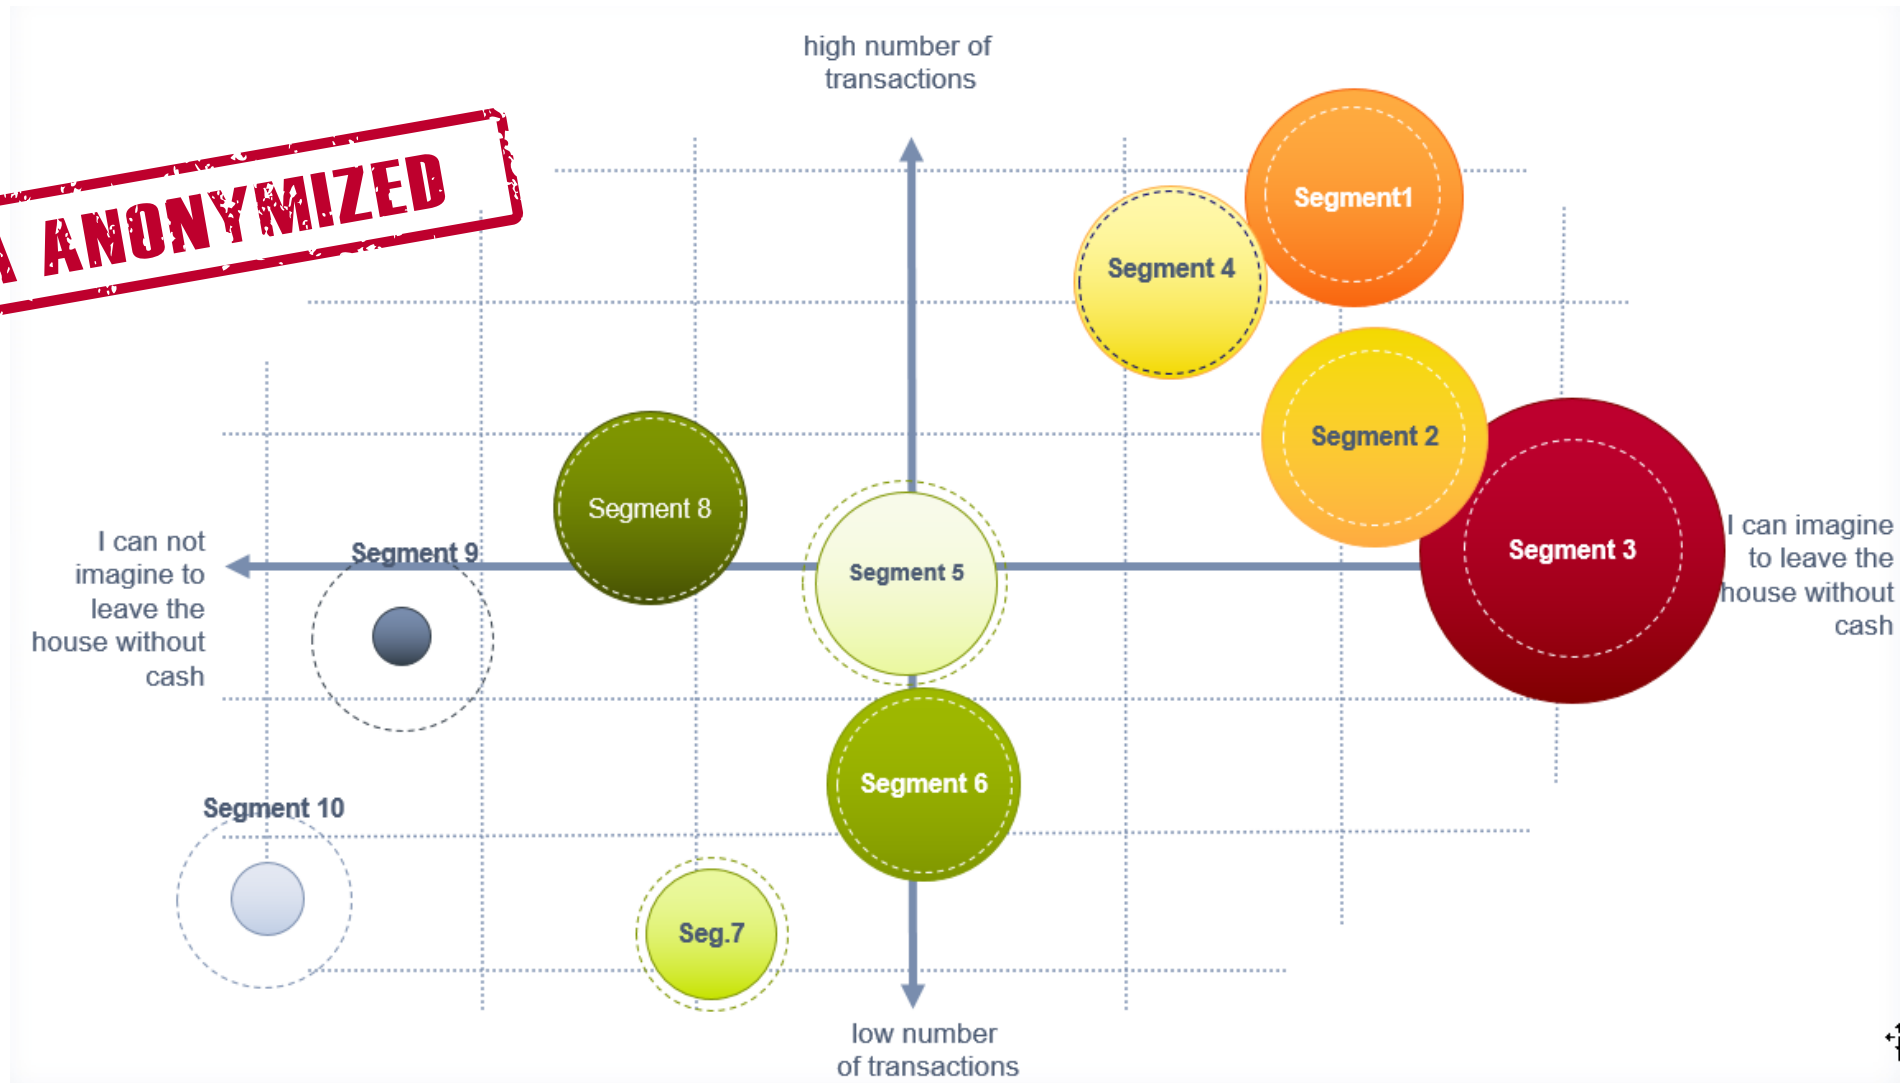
high number of transactions

ANONYMIZED

Segment1

Segment 4

Segment 2

Segment 8

Segment 3

I can not imagine to leave the house without cash

Segment 9

Segment 5

I can imagine to leave the house without cash

Segment 6

Segment 10

Seg.7

low number of transactions